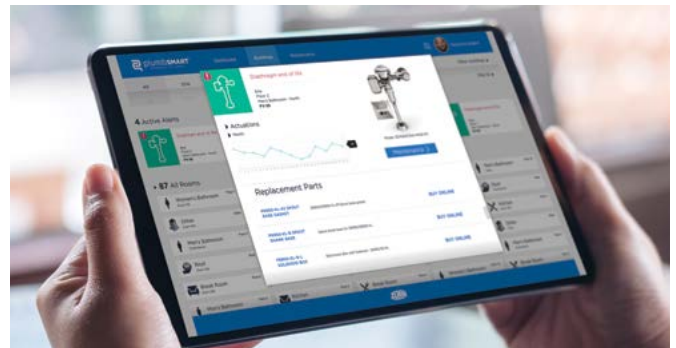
PLUMBSMART

Dashboard

Buildings

4 Active Alarms

57 All Rooms

Women's Bathroom

Office

Men's Bathroom

Break Room

Men's Bathroom

Diaphragm end of life

Actuations

Replacement Parts

BUY ONLINE

BUY ONLINE

BUY ONLINE

Women's Bathroom

Break Room